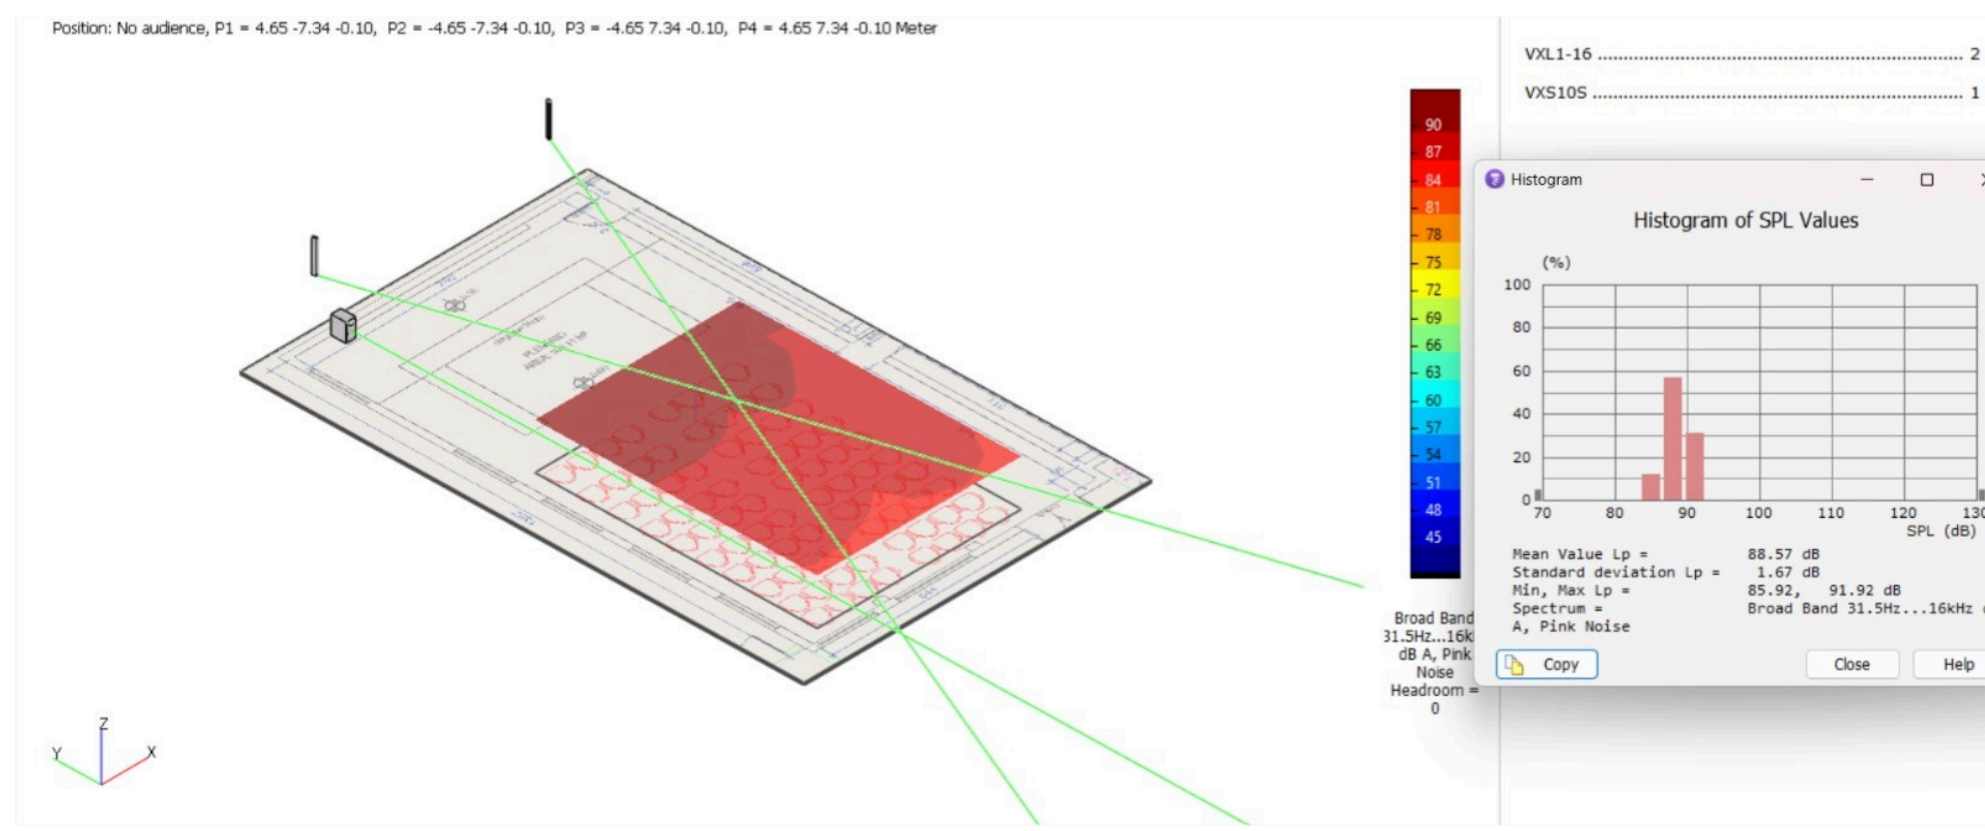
Position: No audience, P1 = 4.65 -7.34 -0.10, P2 = -4.65 -7.34 -0.10, P3 = -4.65 7.34 -0.10, P4 = 4.65 7.34 -0.10 Meter

VXL1-16 .................................................... 2
VXS10S .................................................... 1

90
87
84
81
78
75
72
69
66
63
60
57
54
51
48
45

Broad Band 31.5Hz...16k dB A, Pink Noise Headroom = 0

Histogram

Histogram of SPL Values

(%)

| 100 |
| 80 |
| 60 |
| 40 |
| 20 |
| 0 |

70 80 90 100 110 120 130

SPL (dB)

Mean Value Lp = 88.57 dB
Standard deviation Lp = 1.67 dB
Min, Max Lp = 85.92, 91.92 dB
Spectrum = Broad Band 31.5Hz...16kHz
A, Pink Noise

Copy

Close

Help

Z
Y
X